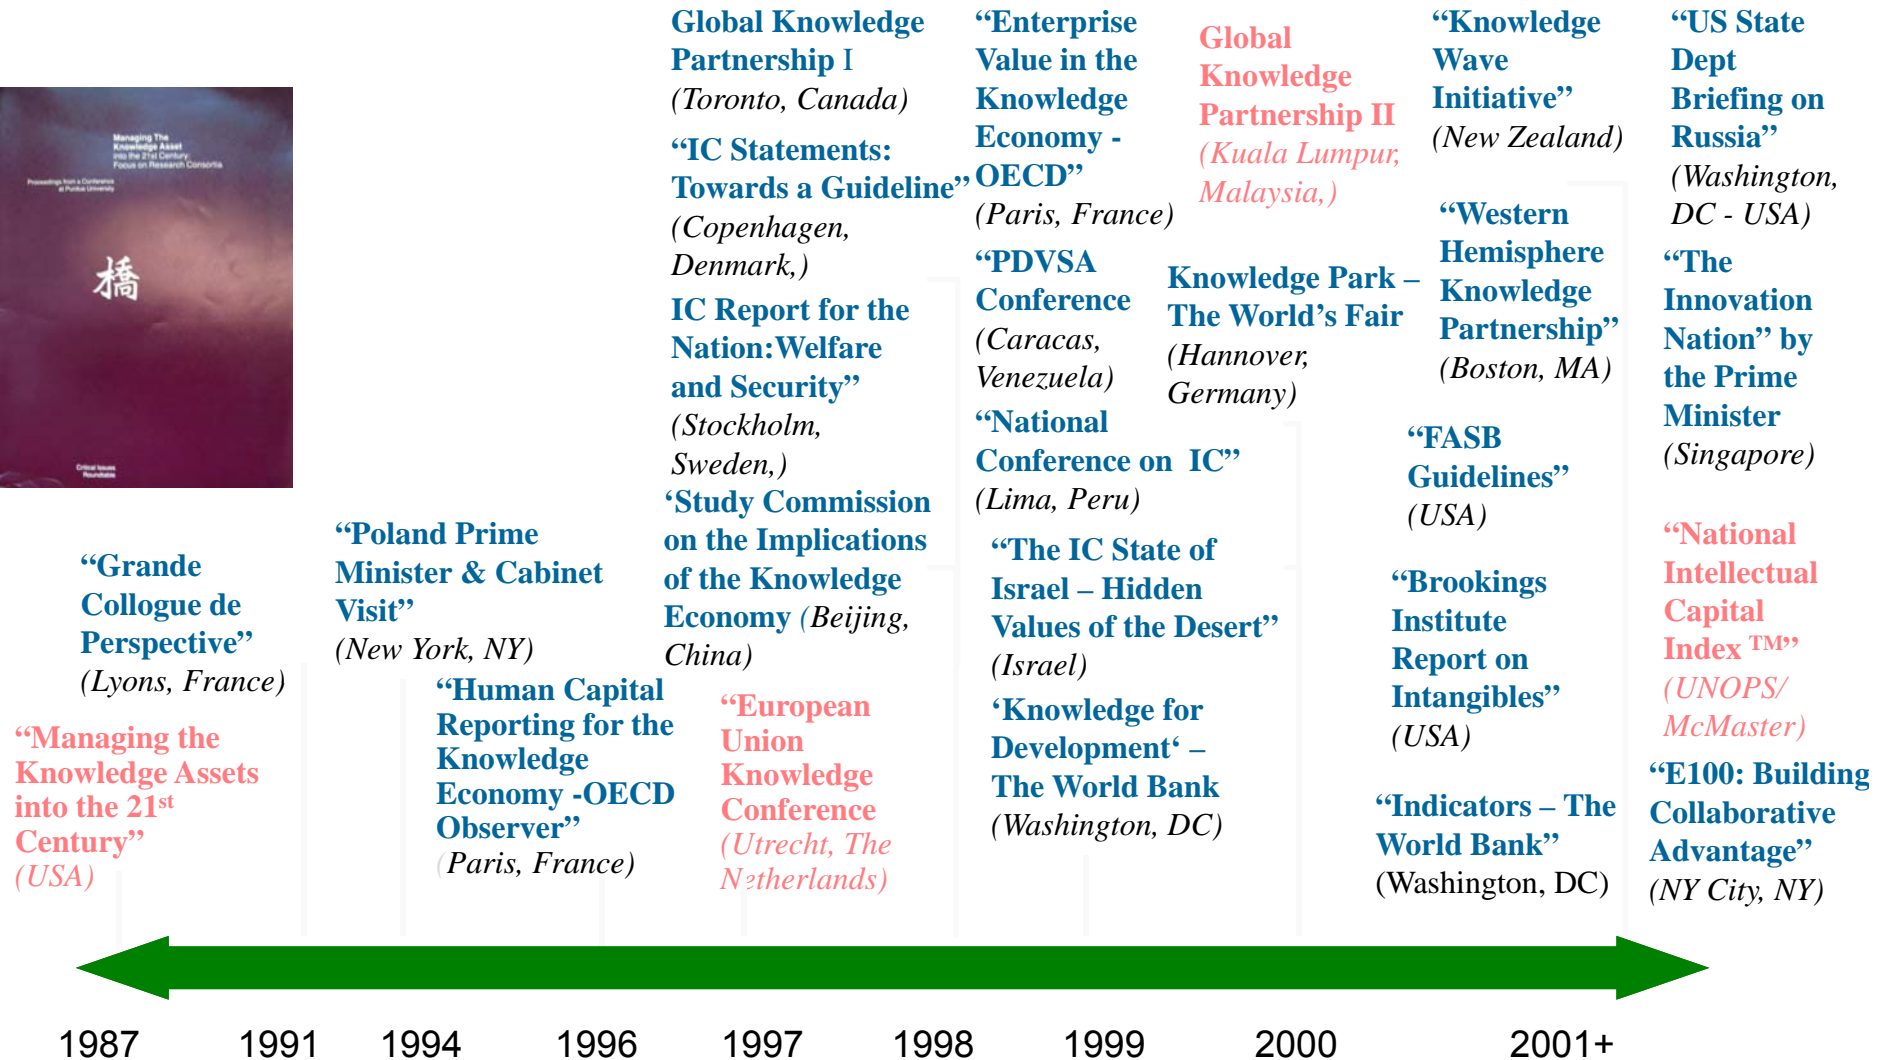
Managing The Knowledge Asset into the 21st Century Focus on Research Consortia

Proceedings from a Conference at Purdue University

橋

Critical Issues Roundtable

“Grande Collogue de Perspective” (Lyons, France)

“Managing the Knowledge Assets into the 21$^{st}$ Century” (USA)

“Poland Prime Minister & Cabinet Visit” (New York, NY)

“Human Capital Reporting for the Knowledge Economy -OECD Observer” (Paris, France)

Global Knowledge Partnership I (Toronto, Canada)

“IC Statements: Towards a Guideline” (Copenhagen, Denmark,)

IC Report for the Nation:Welfare and Security” (Stockholm, Sweden,)

‘Study Commission on the Implications of the Knowledge Economy (Beijing, China)

“European Union Knowledge Conference (Utrecht, The Netherlands)

“Enterprise Value in the Knowledge Economy - OECD” (Paris, France)

“PDVSA Conference (Caracas, Venezuela)

“National Conference on IC” (Lima, Peru)

“The IC State of Israel – Hidden Values of the Desert” (Israel)

‘Knowledge for Development‘ – The World Bank (Washington, DC)

Global Knowledge Partnership II (Kuala Lumpur, Malaysia,)

Knowledge Park – The World’s Fair (Hannover, Germany)

“Knowledge Wave Initiative” (New Zealand)

“Western Hemisphere Knowledge Partnership” (Boston, MA)

“FASB Guidelines” (USA)

“Brookings Institute Report on Intangibles” (USA)

“Indicators – The World Bank” (Washington, DC)

“US State Dept Briefing on Russia” (Washington, DC - USA)

“The Innovation Nation” by the Prime Minister (Singapore)

“National Intellectual Capital Index TM” (UNOPS/ McMaster)

“E100: Building Collaborative Advantage” (NY City, NY)

1987 1991 1994 1996 1997 1998 1999 2000 2001+